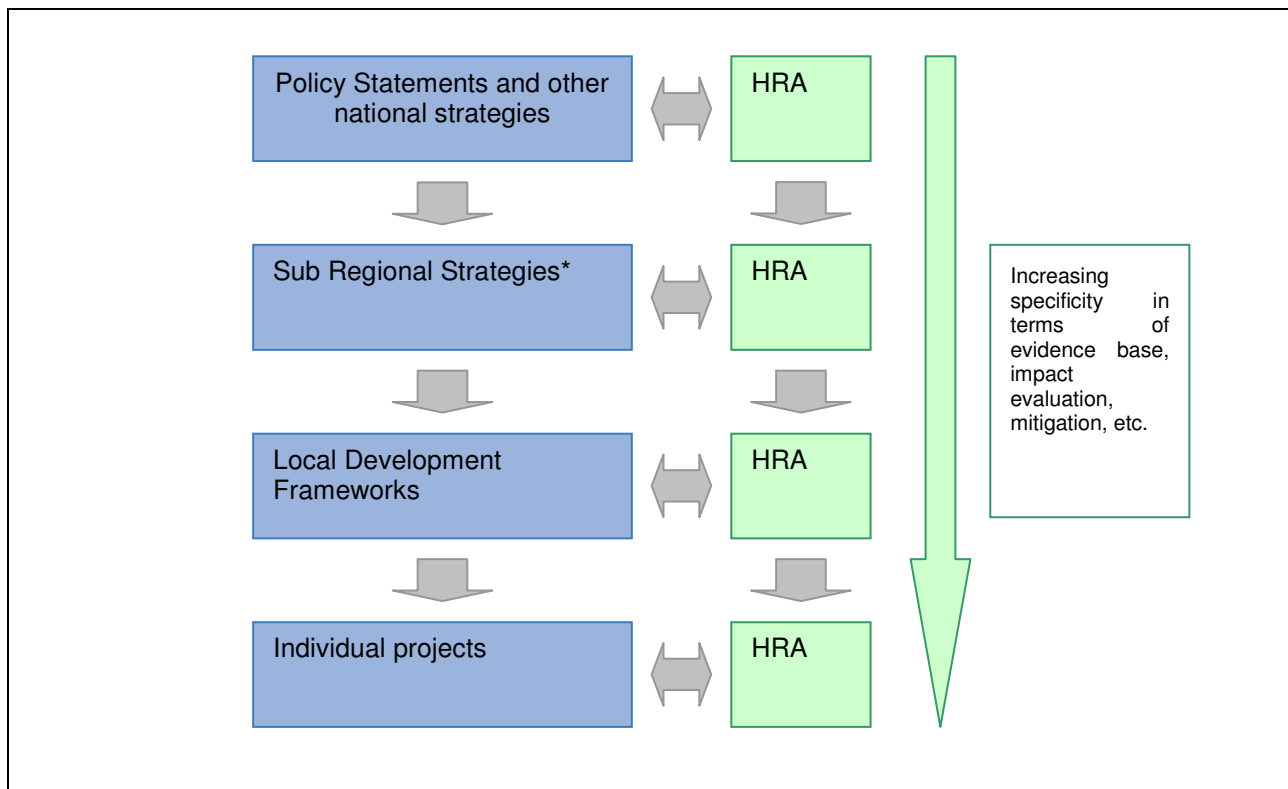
Policy Statements and other national strategies

HRA

Sub Regional Strategies*

HRA

Local Development Frameworks

HRA

Individual projects

HRA

Increasing specificity in terms of evidence base, impact evaluation, mitigation, etc.